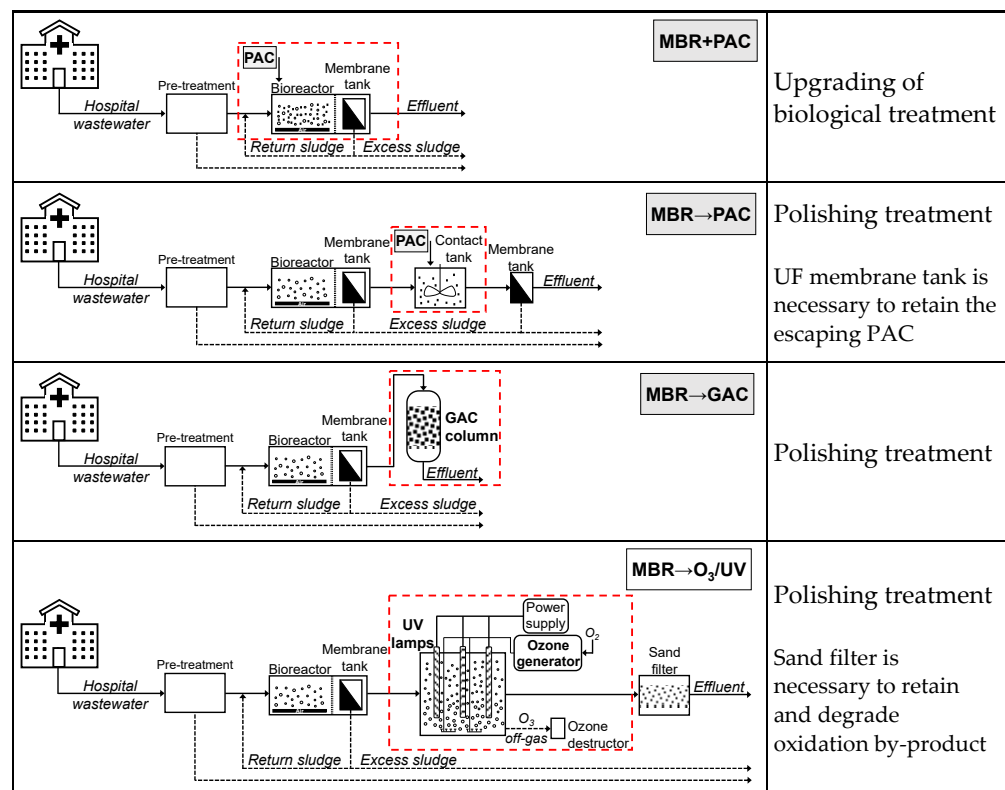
MBR+PAC

PAC

Membrane tank

Hospital wastewater

Pre-treatment

Bioreactor

Effluent

Return sludge

Excess sludge

Upgrading of biological treatment

MBR→PAC

Membrane tank

PAC

Contact tank

Membrane tank

Hospital wastewater

Pre-treatment

Bioreactor

Effluent

Return sludge

Excess sludge

Polishing treatment

UF membrane tank is necessary to retain the escaping PAC

MBR→GAC

Membrane tank

GAC column

Hospital wastewater

Pre-treatment

Bioreactor

Effluent

Return sludge

Excess sludge

Polishing treatment

MBR→$O_3$/UV

Power supply

UV lamps

Ozone generator

$O_2$

Membrane tank

Sand filter

Hospital wastewater

Pre-treatment

Bioreactor

Effluent

$O_3$ off-gas

Ozone destructor

Return sludge

Excess sludge

Polishing treatment

Sand filter is necessary to retain and degrade oxidation by-product